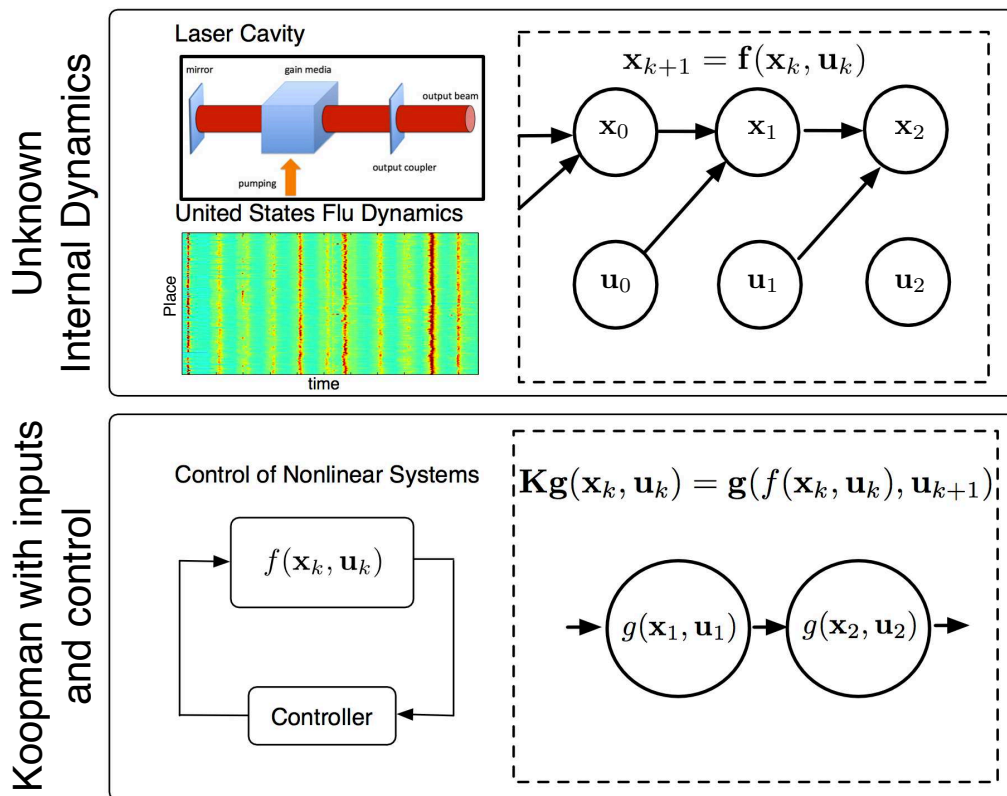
Unknown Internal Dynamics

Laser Cavity

mirror

gain media

output beam

output coupler

pumping

United States Flu Dynamics

Place

time

$\mathbf{x}_{k+1} = \mathbf{f}(\mathbf{x}_k, \mathbf{u}_k)$

$\mathbf{x}_0$

$\mathbf{x}_1$

$\mathbf{x}_2$

$\mathbf{u}_0$

$\mathbf{u}_1$

$\mathbf{u}_2$

Koopman with inputs and control

Control of Nonlinear Systems

$f(\mathbf{x}_k, \mathbf{u}_k)$

Controller

$\mathbf{K}\mathbf{g}(\mathbf{x}_k, \mathbf{u}_k) = \mathbf{g}(f(\mathbf{x}_k, \mathbf{u}_k), \mathbf{u}_{k+1})$

$g(\mathbf{x}_1, \mathbf{u}_1)$

$g(\mathbf{x}_2, \mathbf{u}_2)$